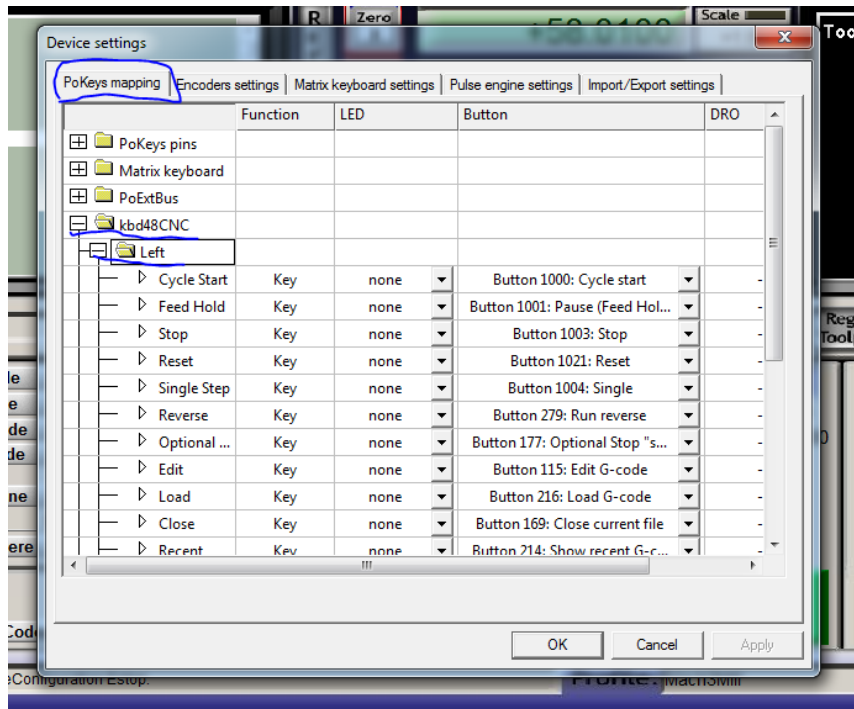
R Zero +50.0100 Scale Too

Device settings

PoKeys mapping | Encoders settings | Matrix keyboard settings | Pulse engine settings | Import/Export settings

| | Function | LED | Button | DRO |
|---|---|---|---|---|
| PoKeys pins | | | | |
| Matrix keyboard | | | | |
| PoExtBus | | | | |
| kbd48CNC | | | | |
| Left | | | | |
| Cycle Start | Key | none | Button 1000: Cycle start | - |
| Feed Hold | Key | none | Button 1001: Pause (Feed Hol... | - |
| Stop | Key | none | Button 1003: Stop | - |
| Reset | Key | none | Button 1021: Reset | - |
| Single Step | Key | none | Button 1004: Single | - |
| Reverse | Key | none | Button 279: Run reverse | - |
| Optional ... | Key | none | Button 177: Optional Stop "s... | - |
| Edit | Key | none | Button 115: Edit G-code | - |
| Load | Key | none | Button 216: Load G-code | - |
| Close | Key | none | Button 169: Close current file | - |
| Recent | Key | none | Button 214: Show recent G-c... | - |

OK Cancel Apply

le e de de ne ere Code Reg Tool

eConfiguration Estop. Profile: Mach3Mill